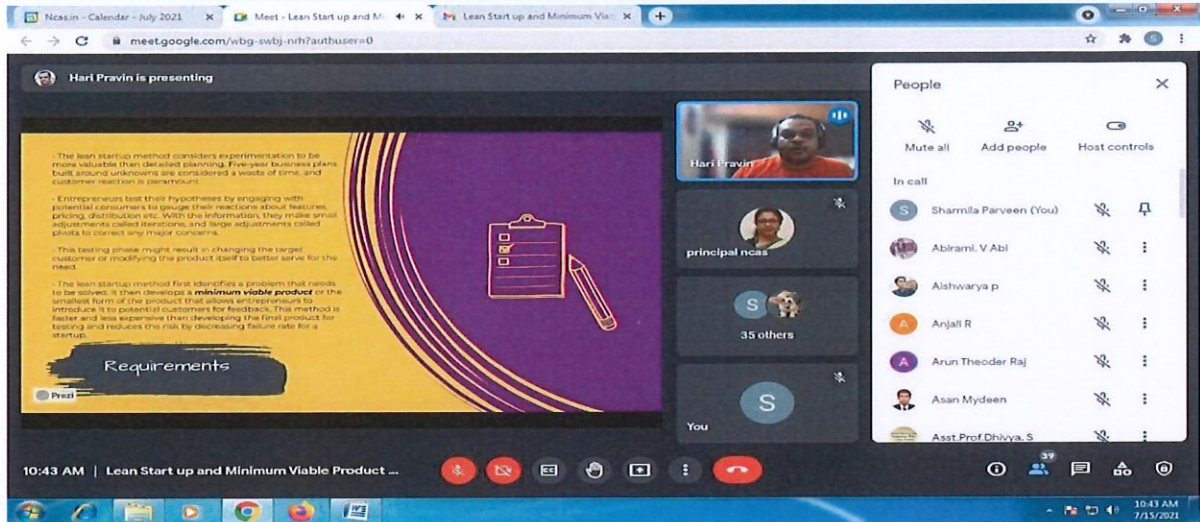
Ncas.in - Calendar - July 2021
Meet - Lean Start up and Mi
Lean Start up and Minimum Viab

meet.google.com/wbg-swbj-nrh?authuser=0

Hari Pravin is presenting

- The lean startup method considers experimentation to be more valuable than detailed planning. Five-year business plans built around unknowns are considered a waste of time, and customer reaction is paramount.

- Entrepreneurs test their hypotheses by engaging with potential consumers to gauge their reactions about features, pricing, distribution etc. With the information, they make small adjustments called iterations, and large adjustments called pivots to correct any major concerns.

- This testing phase might result in changing the target customer or modifying the product itself to better serve for the need.

- The lean startup method first identifies a problem that needs to be solved. It then develops a **minimum viable product** or the smallest form of the product that allows entrepreneurs to introduce it to potential customers for feedback. This method is faster and less expensive than developing the final product for testing and reduces the risk by decreasing failure rate for a startup.

Requirements

Prezi

Hari Pravin

principal ncas

35 others

You

People

Mute all
Add people
Host controls

In call

Sharmila Parveen (You)
Abirami. V Abi
Aishwarya p
Anjali R
Arun Theoder Raj
Asan Mydeen
Asst.Prof.Dhivya. S

10:43 AM | Lean Start up and Minimum Viable Product ...

39

10:43 AM
7/15/2021